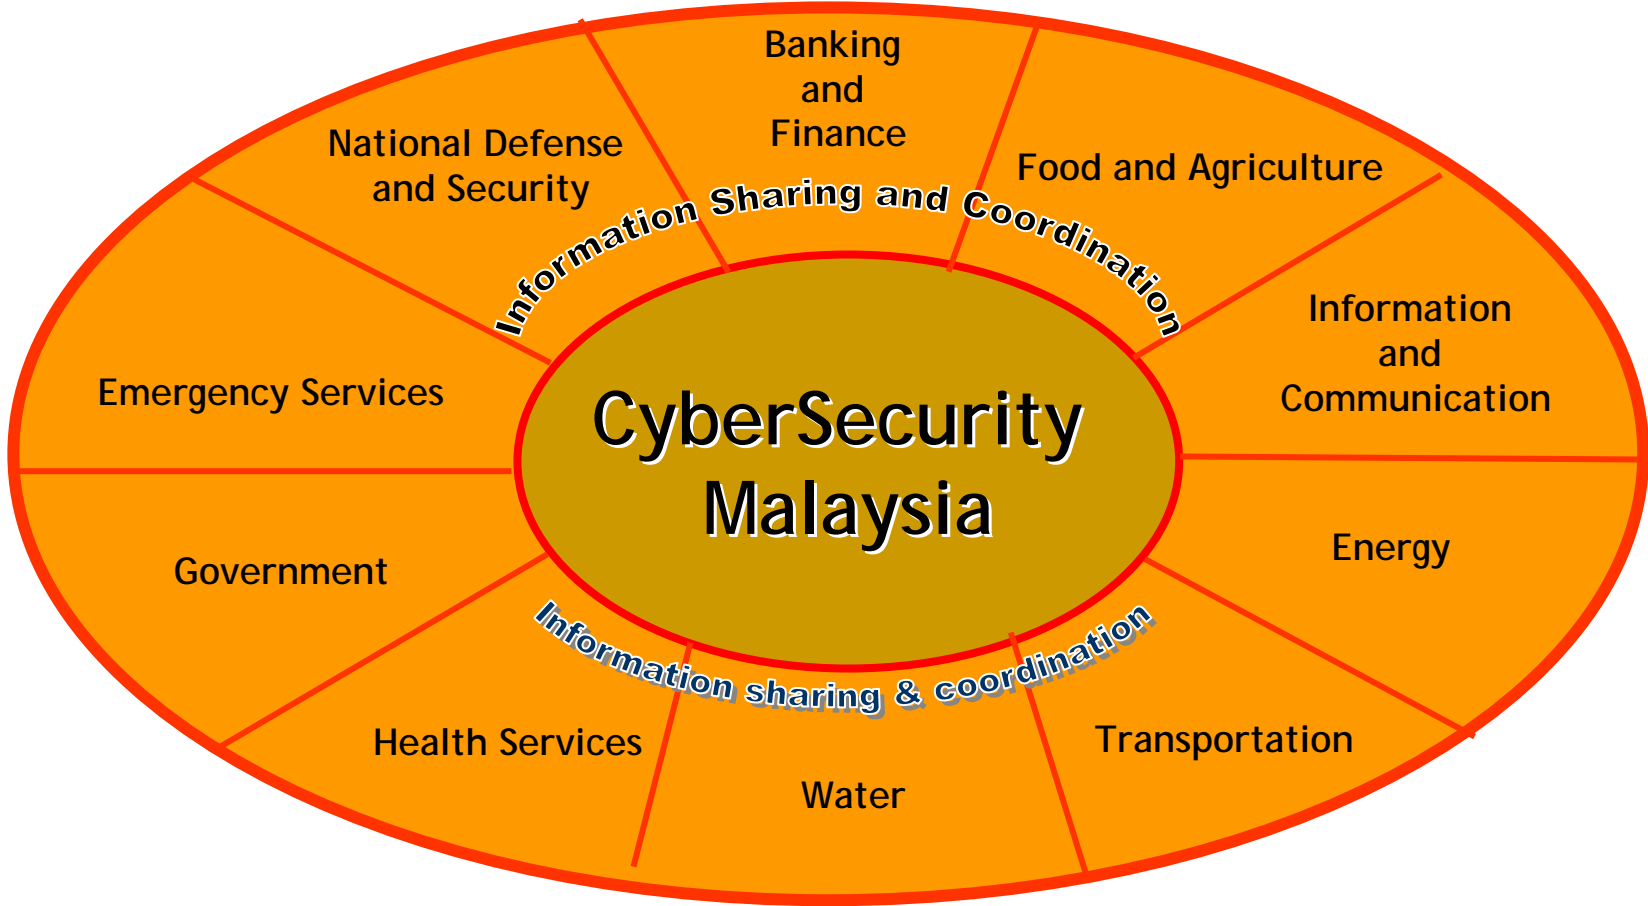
Banking and Finance

National Defense and Security

Food and Agriculture

Information Sharing and Coordination

Information and Communication

Emergency Services

CyberSecurity Malaysia

Energy

Government

Information sharing & coordination

Transportation

Health Services

Water